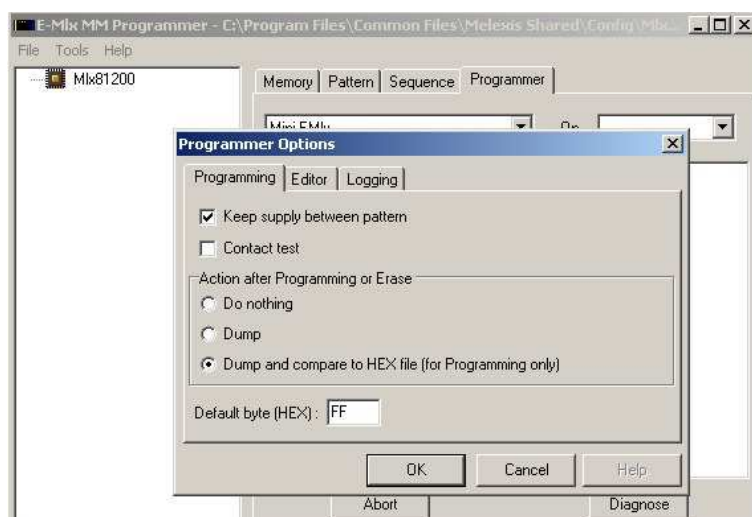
E-Mlx MM Programmer - C:\Program Files\Common Files\Melexis Shared\Config\Mlx...

File Tools Help

Mlx81200

Memory | Pattern | Sequence | Programmer

Mini EMlx

On

Programmer Options

Programming | Editor | Logging

Keep supply between pattern

Contact test

Action after Programming or Erase

Do nothing

Dump

Dump and compare to HEX file (for Programming only)

Default byte (HEX): FF

OK

Cancel

Help

Abort

Diagnose